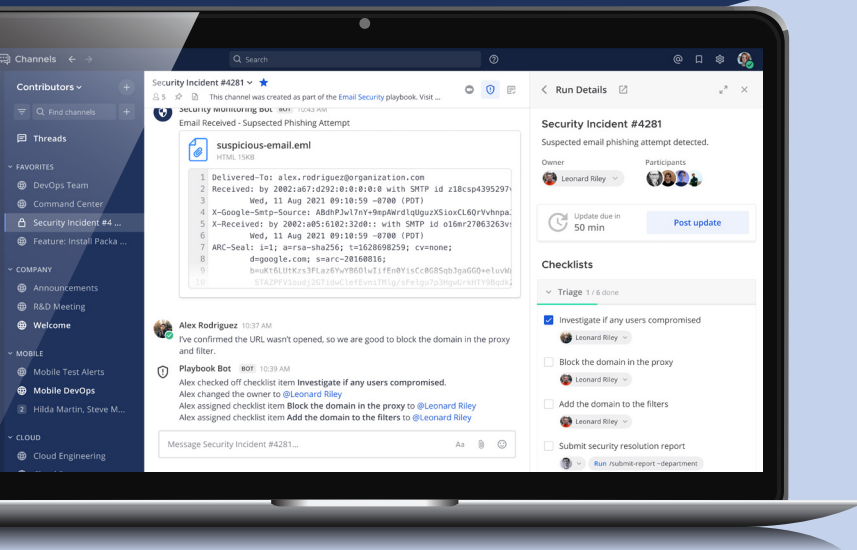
Channels

Search

Contributors

Find channels

Threads

FAVORITES

DevOps Team

Command Center

Security Incident #4 ...

Feature: Install Packa ...

COMPANY

Announcements

R&D Meeting

Welcome

MOBILE

Mobile Test Alerts

Mobile DevOps

2 Hilda Martin, Steve M...

CLOUD

Cloud Engineering

Security Incident #4281

5 This channel was created as part of the Email Security playbook. Visit ...

Security Monitoring Bot BOT 10:43 AM

Email Received - Suspected Phishing Attempt

suspicious-email.eml

HTML 15KB

1 Delivered-To: alex.rodriguez@organization.com
2 Received: by 2002:a67:d292:0:0:0:0:0 with SMTP id z18csp4395297
3 Wed, 11 Aug 2021 09:10:59 -0700 (PDT)
4 X-Google-Smtp-Source: ABdhPJwl7nY+9mpAWrdlqUguzXSioxCL6QrVvhnpa
5 X-Received: by 2002:a05:6102:32d0:: with SMTP id o16mr27063263v
6 Wed, 11 Aug 2021 09:10:59 -0700 (PDT)
7 ARC-Seal: i=1; a=rsa-sha256; t=1628698259; cv=none;
8 d=google.com; s=arc-20160816;
9 b=uKt6LUtKzs3FLaz6YwYB60lwIifEn0YisCc0G85qbJgaGGD+eluvW
10 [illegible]

Alex Rodriguez 10:37 AM

I've confirmed the URL wasn't opened, so we are good to block the domain in the proxy and filter.

Playbook Bot BOT 10:39 AM

Alex checked off checklist item Investigate if any users compromised.

Alex changed the owner to @Leonard Riley

Alex assigned checklist item Block the domain in the proxy to @Leonard Riley

Alex assigned checklist item Add the domain to the filters to @Leonard Riley

Message Security Incident #4281...

Aa

Run Details

Security Incident #4281

Suspected email phishing attempt detected.

Owner

Leonard Riley

Participants

Update due in

50 min

Post update

Checklists

Triage 1 / 6 done

Investigate if any users compromised

Leonard Riley

Block the domain in the proxy

Leonard Riley

Add the domain to the filters

Leonard Riley

Submit security resolution report

Run /submit-report ~department